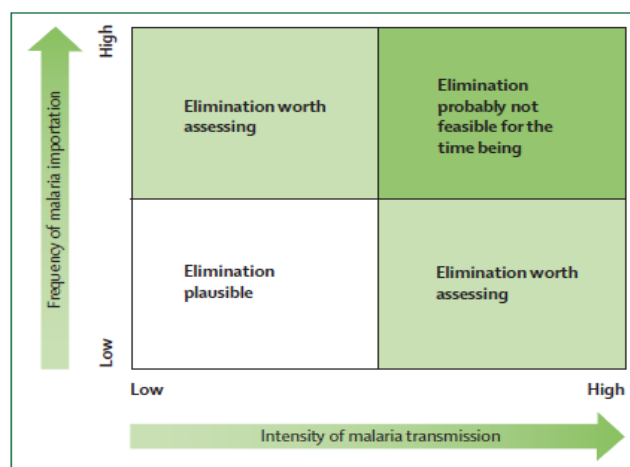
Frequency of malaria importation

High

Low

Elimination worth assessing

Elimination probably not feasible for the time being

Elimination plausible

Elimination worth assessing

Low

High

Intensity of malaria transmission